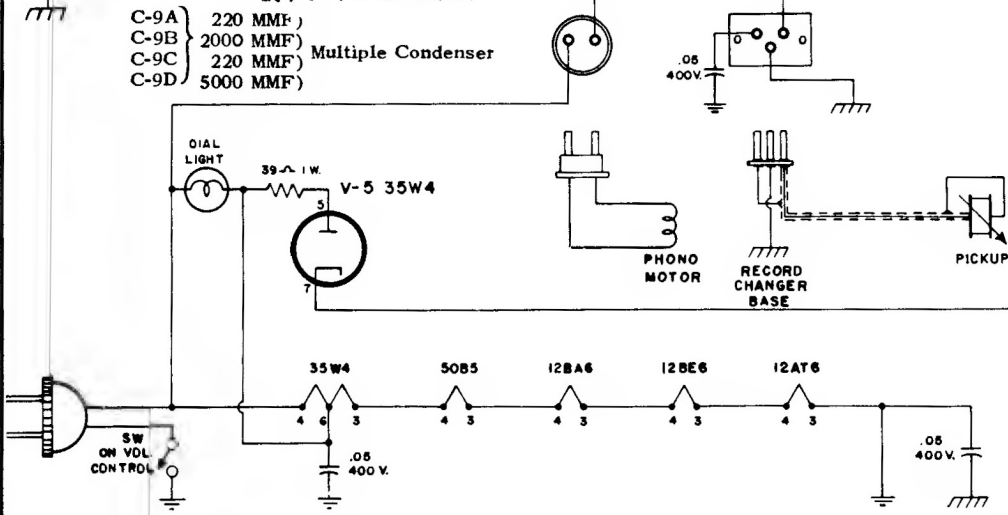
C-9A 220 MMF)
C-9B 2000 MMF) Multiple Condenser
C-9C 220 MMF)
C-9D 5000 MMF)

.05
400V.

DIAL LIGHT

39 Ω 1 W.

V-5 35W4

5

7

PHONO MOTOR

RECORD CHANGER BASE

PICKUP

35W4

4 6 3

50B5

4 3

12BA6

4 3

12BE6

4 3

12AT6

4 3

SW ON VOL. CONTROL

.05
400 V.

.05
400V.